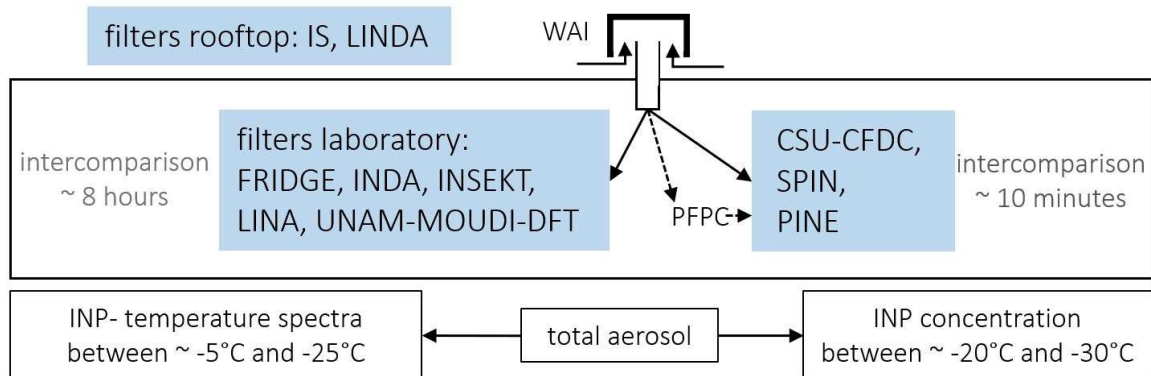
filters rooftop: IS, LINDA

WAI

intercomparison
~ 8 hours

filters laboratory:
FRIDGE, INDA, INSEKT,
LINA, UNAM-MOUDI-DFT

PFPC

CSU-CFDC,
SPIN,
PINE

intercomparison
~ 10 minutes

INP- temperature spectra
between ~ -5°C and -25°C

total aerosol

INP concentration
between ~ -20°C and -30°C